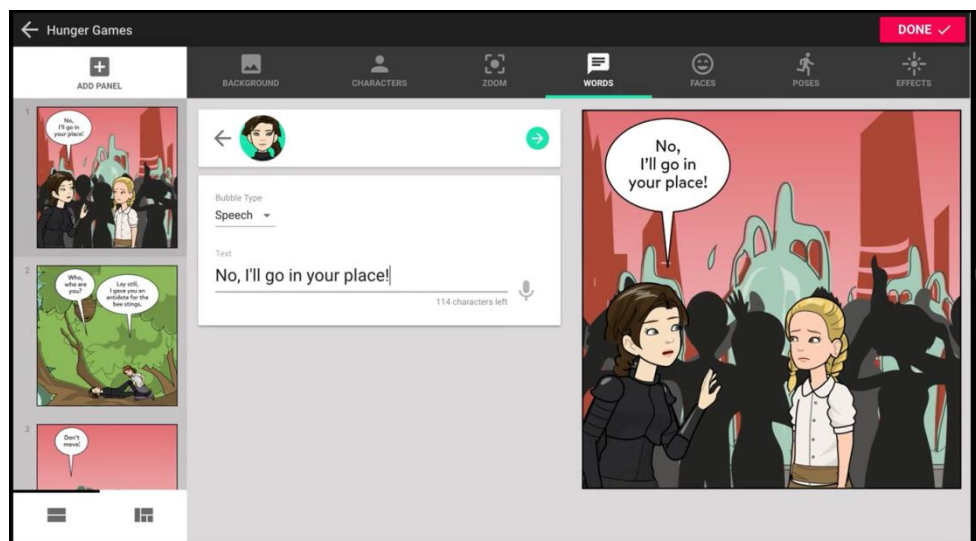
Hunger Games

DONE ✓

ADD PANEL

BACKGROUND

CHARACTERS

ZOOM

WORDS

FACES

POSES

EFFECTS

1

No, I'll go in your place!

2

Who, who are you?

Lay still, I gave you an antidote for the bee stings.

3

Don't move!

Bubble Type

Speech

Text

No, I'll go in your place!

114 characters left

No, I'll go in your place!